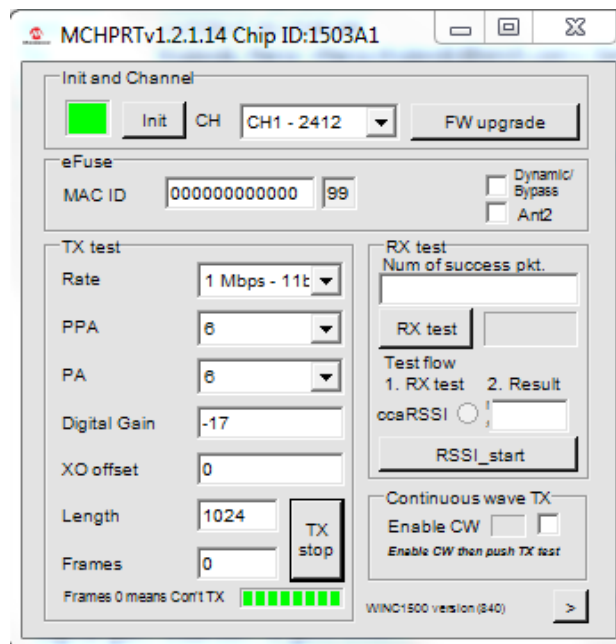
MCHPRTv1.2.1.14 Chip ID:1503A1

Init and Channel

Init CH CH1 - 2412 FW upgrade

eFuse

MAC ID 000000000000 99

Dynamic/ Bypass

Ant2

TX test

Rate 1 Mbps - 11b

PPA 6

PA 6

Digital Gain -17

XO offset 0

Length 1024

Frames 0

TX stop

Frames 0 means Con't TX

RX test

Num of success pkt.

RX test

Test flow

1. RX test 2. Result

ccaRSSI

RSSI_start

Continuous wave TX

Enable CW

Enable CW then push TX test

WINC1500 version (840)

>